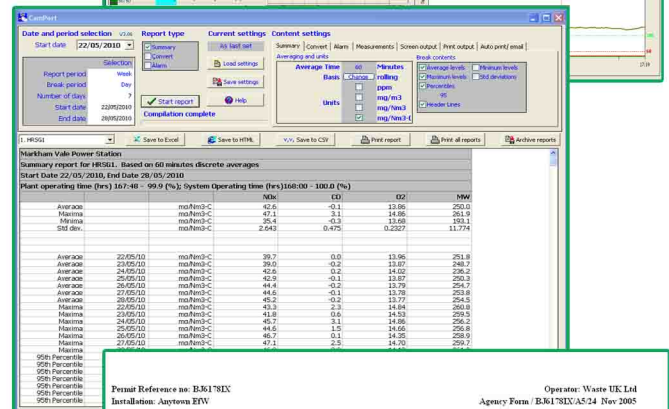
CemPerf

Date and period selection V3.06
Start date 22/05/2010
Selection
Report period Week
Break period Day
Number of days 7
Start date 22/05/2010
End date 28/05/2010

Report type
Summary
Convert
Alarm
Start report
Compilation complete

Current settings
As last set
Load settings
Save settings
Help

Content settings
Summary | Convert | Alarm | Measurements | Screen output | Print output | Auto print/ email
Averaging and units
Average Time 60 Minutes
Basis Change rolling
ppm
Units mg/m3
mg/Nm3
mg/Nm3-C

Break contents
Average levels
Maximum levels
Percentiles
95
Header Lines
Minimum levels
Std deviations

1. HRSG1
Save to Excel | Save to HTML | Save to CSV | Print report | Print all reports | Archive reports

Markham Vale Power Station
Summary report for HRSG1. Based on 60 minutes discrete averages
Start Date 22/05/2010, End Date 28/05/2010
Plant operating time (hrs) 167:48 - 99.9 (%); System Operating time (hrs)168:00 - 100.0 (%)

| | | | NOx | CO | O2 | MW |
|---|---|---|---|---|---|---|
| Average | | mg/Nm3-C | 42.6 | -0.1 | 13.86 | 250.0 |
| Maxima | | mg/Nm3-C | 47.1 | 3.1 | 14.86 | 261.9 |
| Minima | | mg/Nm3-C | 35.4 | -0.3 | 13.68 | 193.1 |
| Std dev. | | mg/Nm3-C | 2.643 | 0.475 | 0.2327 | 11.774 |
| Average | 22/05/10 | mg/Nm3-C | 39.7 | 0.0 | 13.96 | 251.8 |
| Average | 23/05/10 | mg/Nm3-C | 39.0 | -0.2 | 13.87 | 248.7 |
| Average | 24/05/10 | mg/Nm3-C | 42.6 | 0.2 | 14.02 | 236.2 |
| Average | 25/05/10 | mg/Nm3-C | 42.9 | -0.1 | 13.87 | 250.3 |
| Average | 26/05/10 | mg/Nm3-C | 44.4 | -0.2 | 13.79 | 254.7 |
| Average | 27/05/10 | mg/Nm3-C | 44.6 | -0.1 | 13.78 | 253.8 |
| Average | 28/05/10 | mg/Nm3-C | 45.2 | -0.2 | 13.77 | 254.5 |
| Maxima | 22/05/10 | mg/Nm3-C | 43.3 | 2.3 | 14.84 | 260.8 |
| Maxima | 23/05/10 | mg/Nm3-C | 41.8 | 0.6 | 14.53 | 259.5 |
| Maxima | 24/05/10 | mg/Nm3-C | 45.7 | 3.1 | 14.86 | 256.2 |
| Maxima | 25/05/10 | mg/Nm3-C | 44.6 | 1.5 | 14.66 | 256.8 |
| Maxima | 26/05/10 | mg/Nm3-C | 46.7 | 0.1 | 14.35 | 258.9 |
| Maxima | 27/05/10 | mg/Nm3-C | 47.1 | 2.5 | 14.70 | 259.7 |
| Maxima | | | | | | |
| 95th Percentile | | | | | | |
| 95th Percentile | | | | | | |
| 95th Percentile | | | | | | |
| 95th Percentile | | | | | | |
| 95th Percentile | | | | | | |
| 95th Percentile | | | | | | |
| 95th Percentile | | | | | | |

Permit Reference no: BJ6178IX
Installation: Anytown EfW
Operator: Waste UK Ltd
Agency Form / BJ6178IX/A5/24 Nov 2005